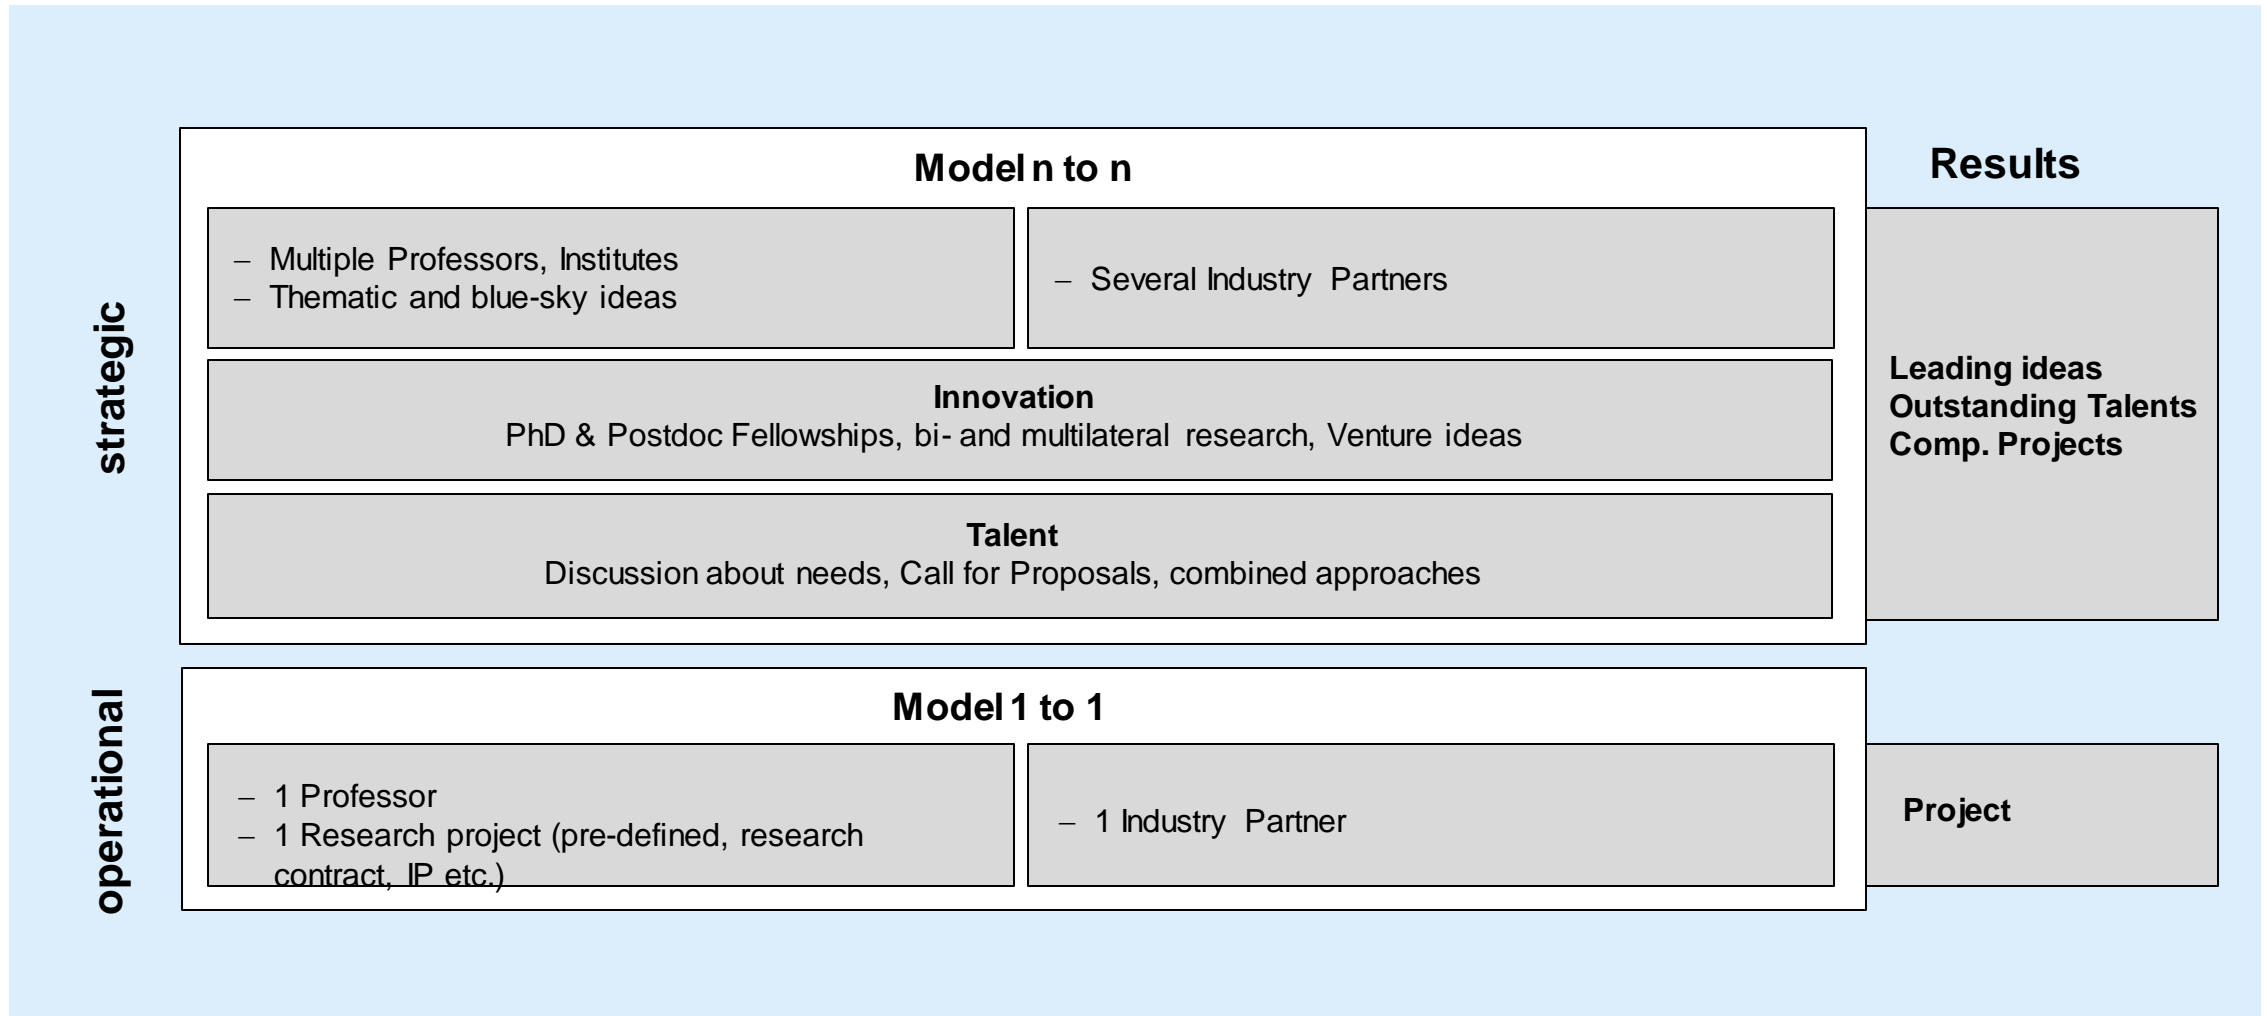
strategic

Model n to n

– Multiple Professors, Institutes
– Thematic and blue-sky ideas

– Several Industry Partners

Innovation
PhD & Postdoc Fellowships, bi- and multilateral research, Venture ideas

Talent
Discussion about needs, Call for Proposals, combined approaches

Results

Leading ideas
Outstanding Talents
Comp. Projects

operational

Model 1 to 1

– 1 Professor
– 1 Research project (pre-defined, research contract, IP etc.)

– 1 Industry Partner

Project